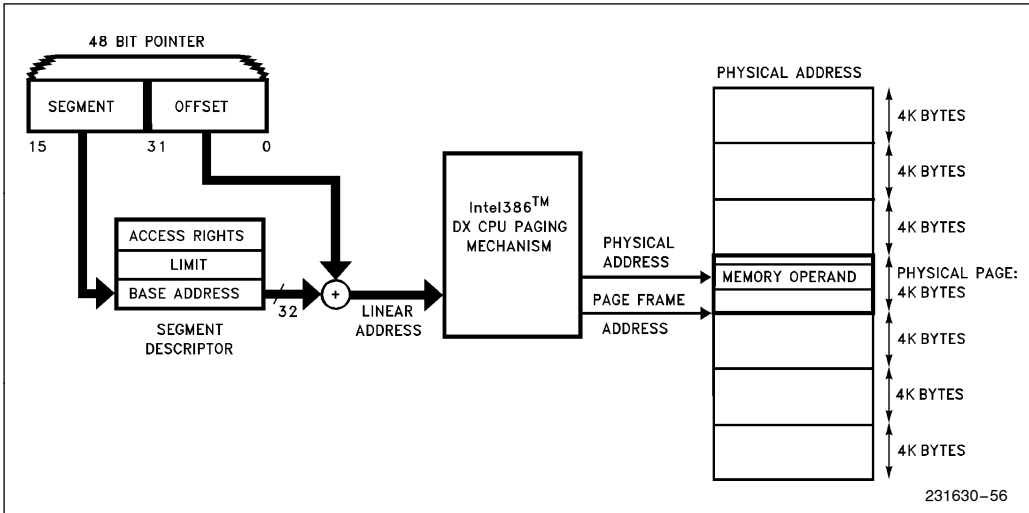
48 BIT POINTER

SEGMENT

OFFSET

15

31

0

ACCESS RIGHTS

LIMIT

BASE ADDRESS

SEGMENT DESCRIPTOR

32

+

LINEAR ADDRESS

Intel386$^{TM}$ DX CPU PAGING MECHANISM

PHYSICAL ADDRESS

PAGE FRAME ADDRESS

PHYSICAL ADDRESS

4K BYTES

4K BYTES

4K BYTES

MEMORY OPERAND

PHYSICAL PAGE: 4K BYTES

4K BYTES

4K BYTES

4K BYTES

231630–56